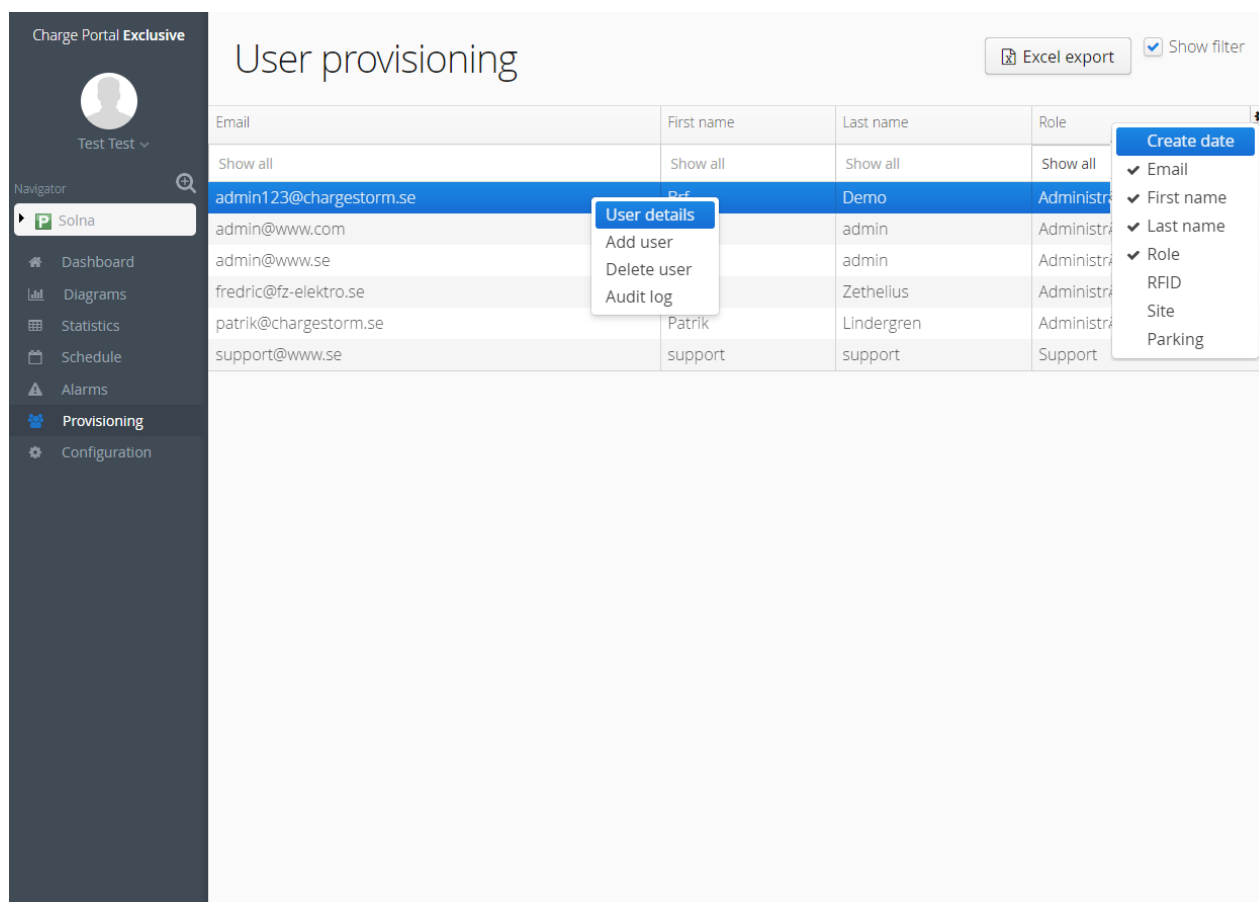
Charge Portal Exclusive

Test Test

Navigator

Solna

Dashboard
Diagrams
Statistics
Schedule
Alarms
Provisioning
Configuration

User provisioning

Excel export

Show filter

| Email | First name | Last name | Role |
|---|---|---|---|
| Show all | Show all | Show all | Show all |
| admin123@chargestorm.se | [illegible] | Demo | Administr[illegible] |
| admin@www.com | | admin | Administr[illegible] |
| admin@www.se | | admin | Administr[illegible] |
| fredric@fz-elektro.se | | Zethelius | Administr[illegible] |
| patrik@chargestorm.se | Patrik | Lindergren | Administr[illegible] |
| support@www.se | support | support | Support |

User details
Add user
Delete user
Audit log

Create date
Email
First name
Last name
Role
RFID
Site
Parking